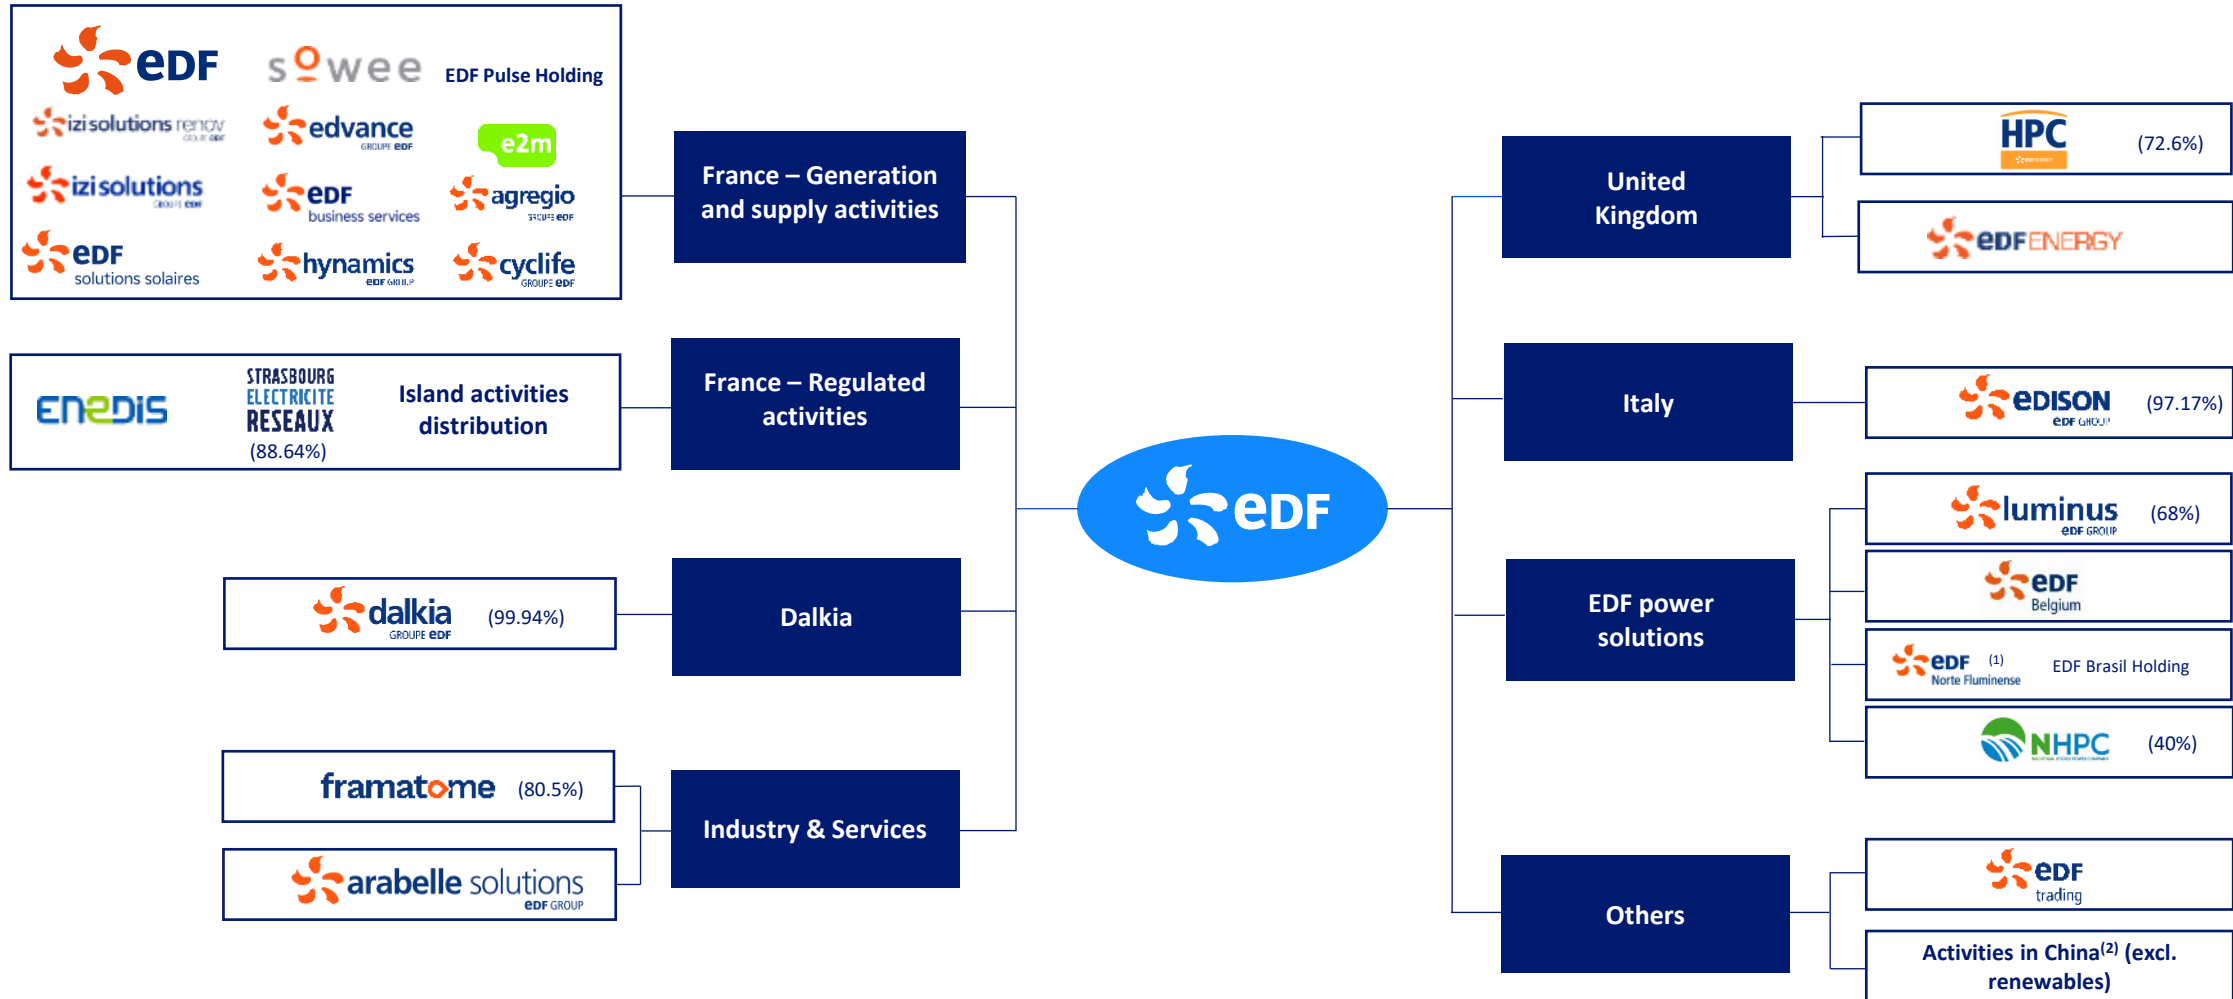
EDF
sowee
EDF Pulse Holding
izi solutions renov GROUPE EDF
edvance GROUPE EDF
e2m
izi solutions GROUPE EDF
EDF business services
agregio GROUPE EDF
EDF solutions solaires
hynamics EDF GROUP
cyclife GROUPE EDF

France – Generation and supply activities

ENEDIS
STRASBOURG ELECTRICITE RESEAUX (88.64%)
Island activities distribution

France – Regulated activities

dalkia GROUPE EDF (99.94%)

Dalkia

framatome (80.5%)
arabelle solutions EDF GROUP

Industry & Services

EDF

United Kingdom
HPC (72.6%)
EDF ENERGY

Italy
EDISON EDF GROUP (97.17%)

EDF power solutions
luminus EDF GROUP (68%)
EDF Belgium
EDF Norte Fluminense (1) EDF Brasil Holding
NHPC (40%)

Others
EDF trading
Activities in China$^{(2)}$ (excl. renewables)